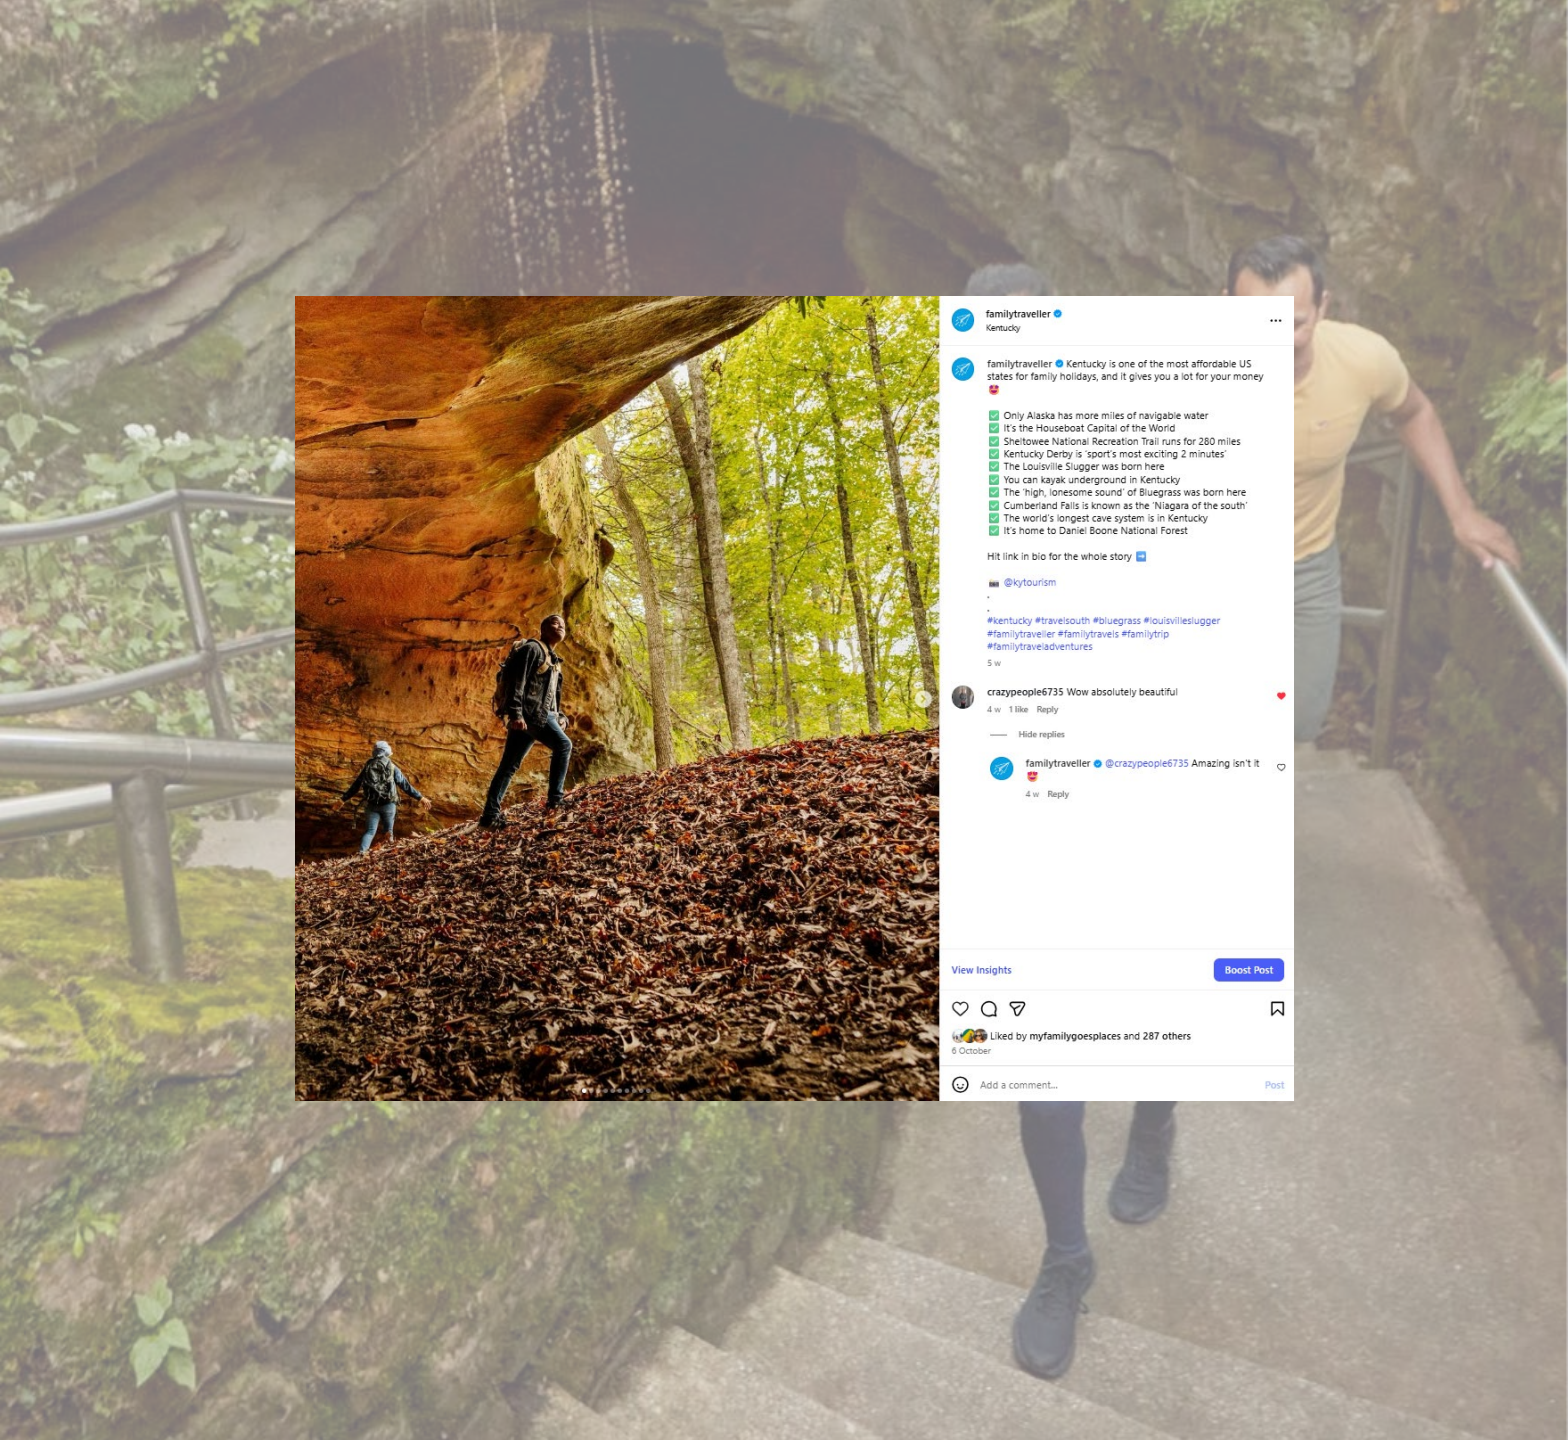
familytraveller
Kentucky

...

familytraveller Kentucky is one of the most affordable US states for family holidays, and it gives you a lot for your money 😍

✅ Only Alaska has more miles of navigable water
✅ It's the Houseboat Capital of the World
✅ Sheltowee National Recreation Trail runs for 280 miles
✅ Kentucky Derby is 'sport's most exciting 2 minutes'
✅ The Louisville Slugger was born here
✅ You can kayak underground in Kentucky
✅ The 'high, lonesome sound' of Bluegrass was born here
✅ Cumberland Falls is known as the 'Niagara of the south'
✅ The world's longest cave system is in Kentucky
✅ It's home to Daniel Boone National Forest

Hit link in bio for the whole story ➡️

📷 @kytourism
.
.
#kentucky #travelsouth #bluegrass #louisvilleslugger #familytraveller #familytravels #familytrip #familytraveladventures

5 w

crazypeople6735 Wow absolutely beautiful
4 w 1 like Reply

Hide replies

familytraveller @crazypeople6735 Amazing isn't it 😍
4 w Reply

View insights
Boost Post

Liked by myfamilygoesplaces and 287 others
6 October

Add a comment...
Post